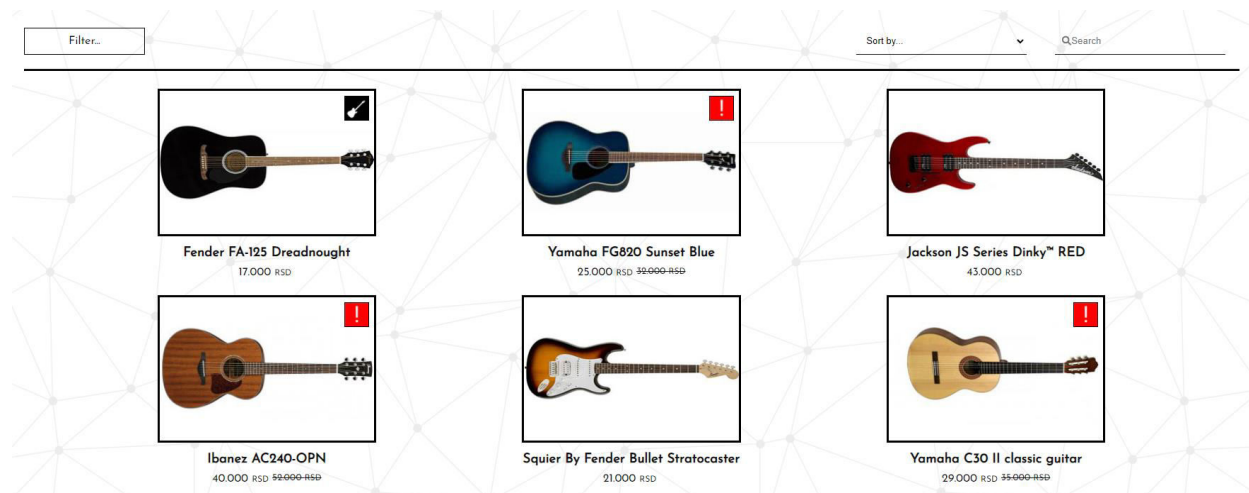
Filter...

Sort by...

Search

Fender FA-125 Dreadnought
17.000 RSD

Yamaha FG820 Sunset Blue
25.000 RSD ~~32.000 RSD~~

Jackson JS Series Dinky™ RED
43.000 RSD

Ibanez AC240-OPN
40.000 RSD ~~52.000 RSD~~

Squier By Fender Bullet Stratocaster
21.000 RSD

Yamaha C30 II classic guitar
29.000 RSD ~~35.000 RSD~~